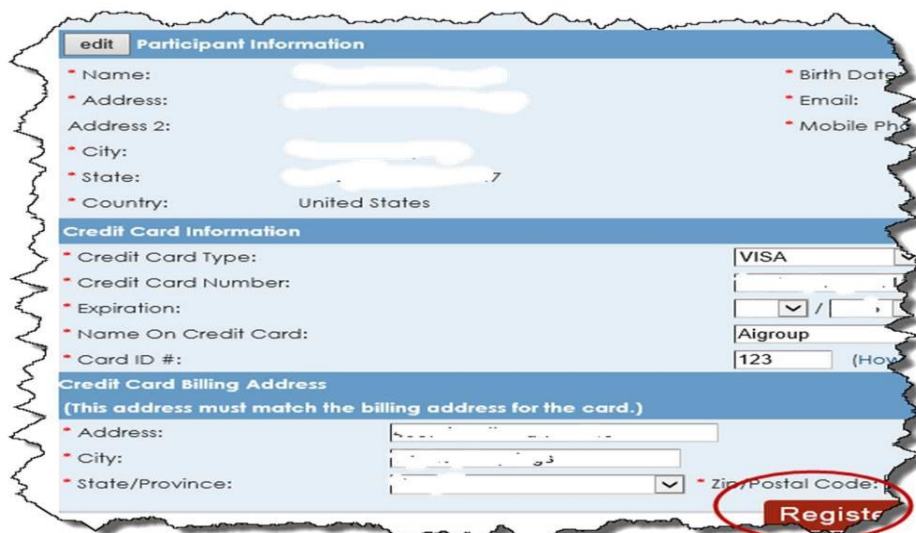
edit Participant Information

* Name:
* Address:
Address 2:
* City:
* State:
* Country: United States

* Birth Date
* Email:
* Mobile Pho

Credit Card Information

* Credit Card Type: VISA
* Credit Card Number:
* Expiration: /
* Name On Credit Card: Aigroup
* Card ID #: 123 (How

Credit Card Billing Address
(This address must match the billing address for the card.)

* Address:
* City:
* State/Province:
* Zip/Postal Code:

Registe